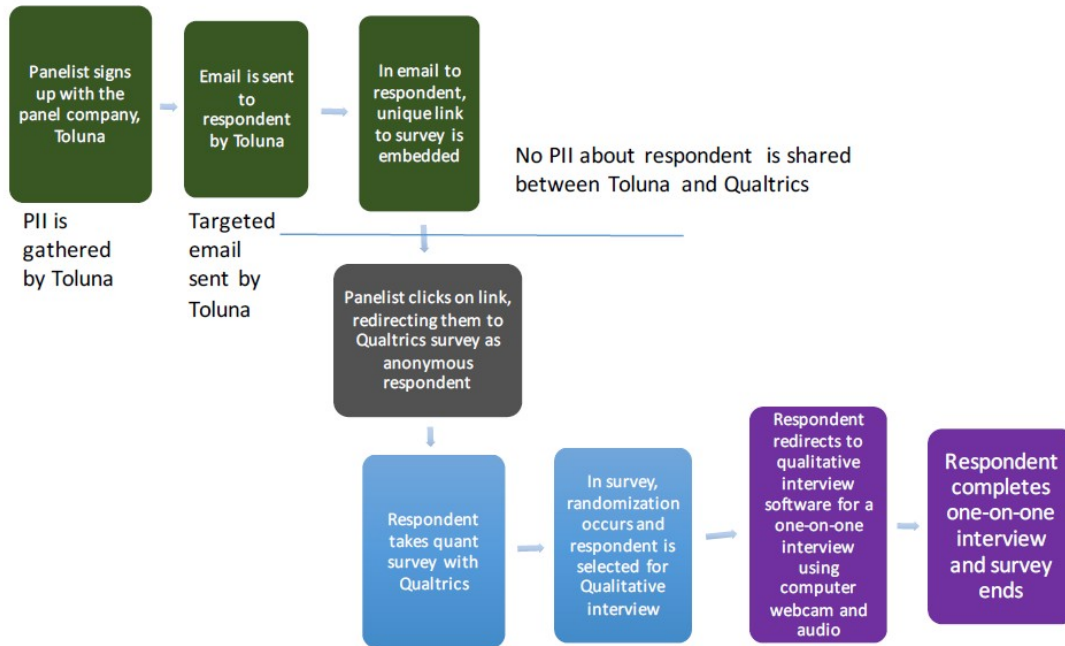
Panelist signs up with the panel company, Toluna

Email is sent to respondent by Toluna

In email to respondent, unique link to survey is embedded

No PII about respondent is shared between Toluna and Qualtrics

PII is gathered by Toluna

Targeted email sent by Toluna

Panelist clicks on link, redirecting them to Qualtrics survey as anonymous respondent

Respondent takes quant survey with Qualtrics

In survey, randomization occurs and respondent is selected for Qualitative interview

Respondent redirects to qualitative interview software for a one-on-one interview using computer webcam and audio

Respondent completes one-on-one interview and survey ends